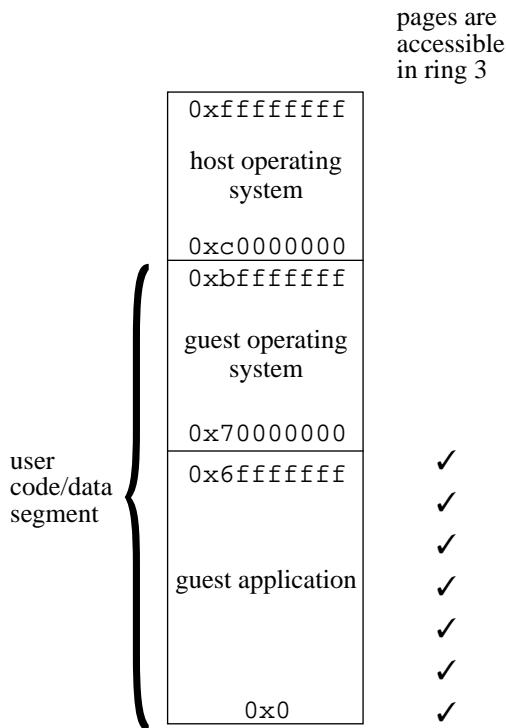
pages are accessible in ring 3

0xffffffff

host operating system

0xc0000000

0xbfffffff

guest operating system

0x70000000

0x6fffffff

guest application

0x0

user code/data segment

✓
✓
✓
✓
✓
✓
✓